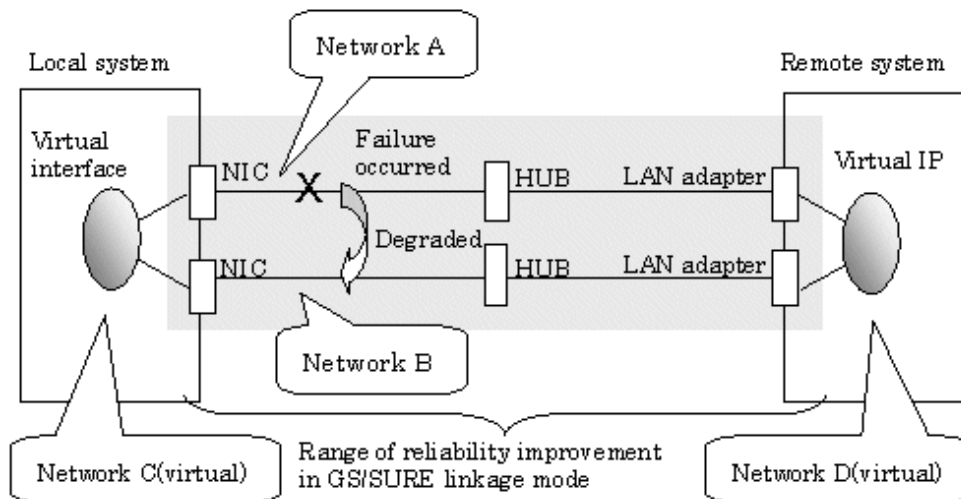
Network A

Local system

Remote system

Virtual interface

NIC

X

Failure occurred

HUB

LAN adapter

Virtual IP

Degraded

NIC

HUB

LAN adapter

Network B

Range of reliability improvement in GS/SURE linkage mode

Network C(virtual)

Network D(virtual)